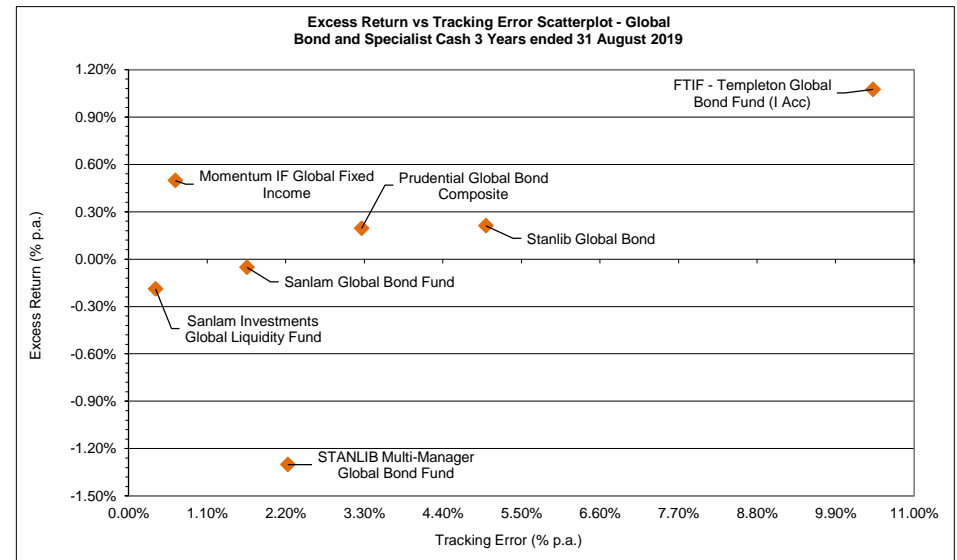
Excess Return vs Tracking Error Scatterplot - Global Bond and Specialist Cash 3 Years ended 31 August 2019

1.20%
0.90%
0.60%
0.30%
0.00%
-0.30%
-0.60%
-0.90%
-1.20%
-1.50%

Excess Return (% p.a.)

FTIF - Templeton Global Bond Fund (I Acc)
Momentum IF Global Fixed Income
Prudential Global Bond Composite
Stanlib Global Bond
Sanlam Global Bond Fund
Sanlam Investments Global Liquidity Fund
STANLIB Multi-Manager Global Bond Fund

0.00% 1.10% 2.20% 3.30% 4.40% 5.50% 6.60% 7.70% 8.80% 9.90% 11.00%

Tracking Error (% p.a.)